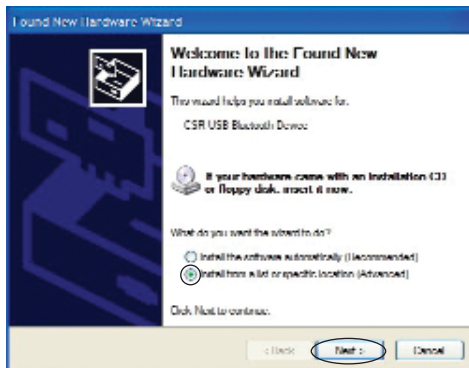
Found New Hardware Wizard

Welcome to the Found New Hardware Wizard

This wizard helps you install software for:

CSR USB Bluetooth Device

If your hardware came with an installation CD or floppy disk, insert it now.

What do you want the wizard to do?

Install the software automatically (Recommended)

Install from a list or specific location (Advanced)

Click Next to continue.

< Back Next > Cancel